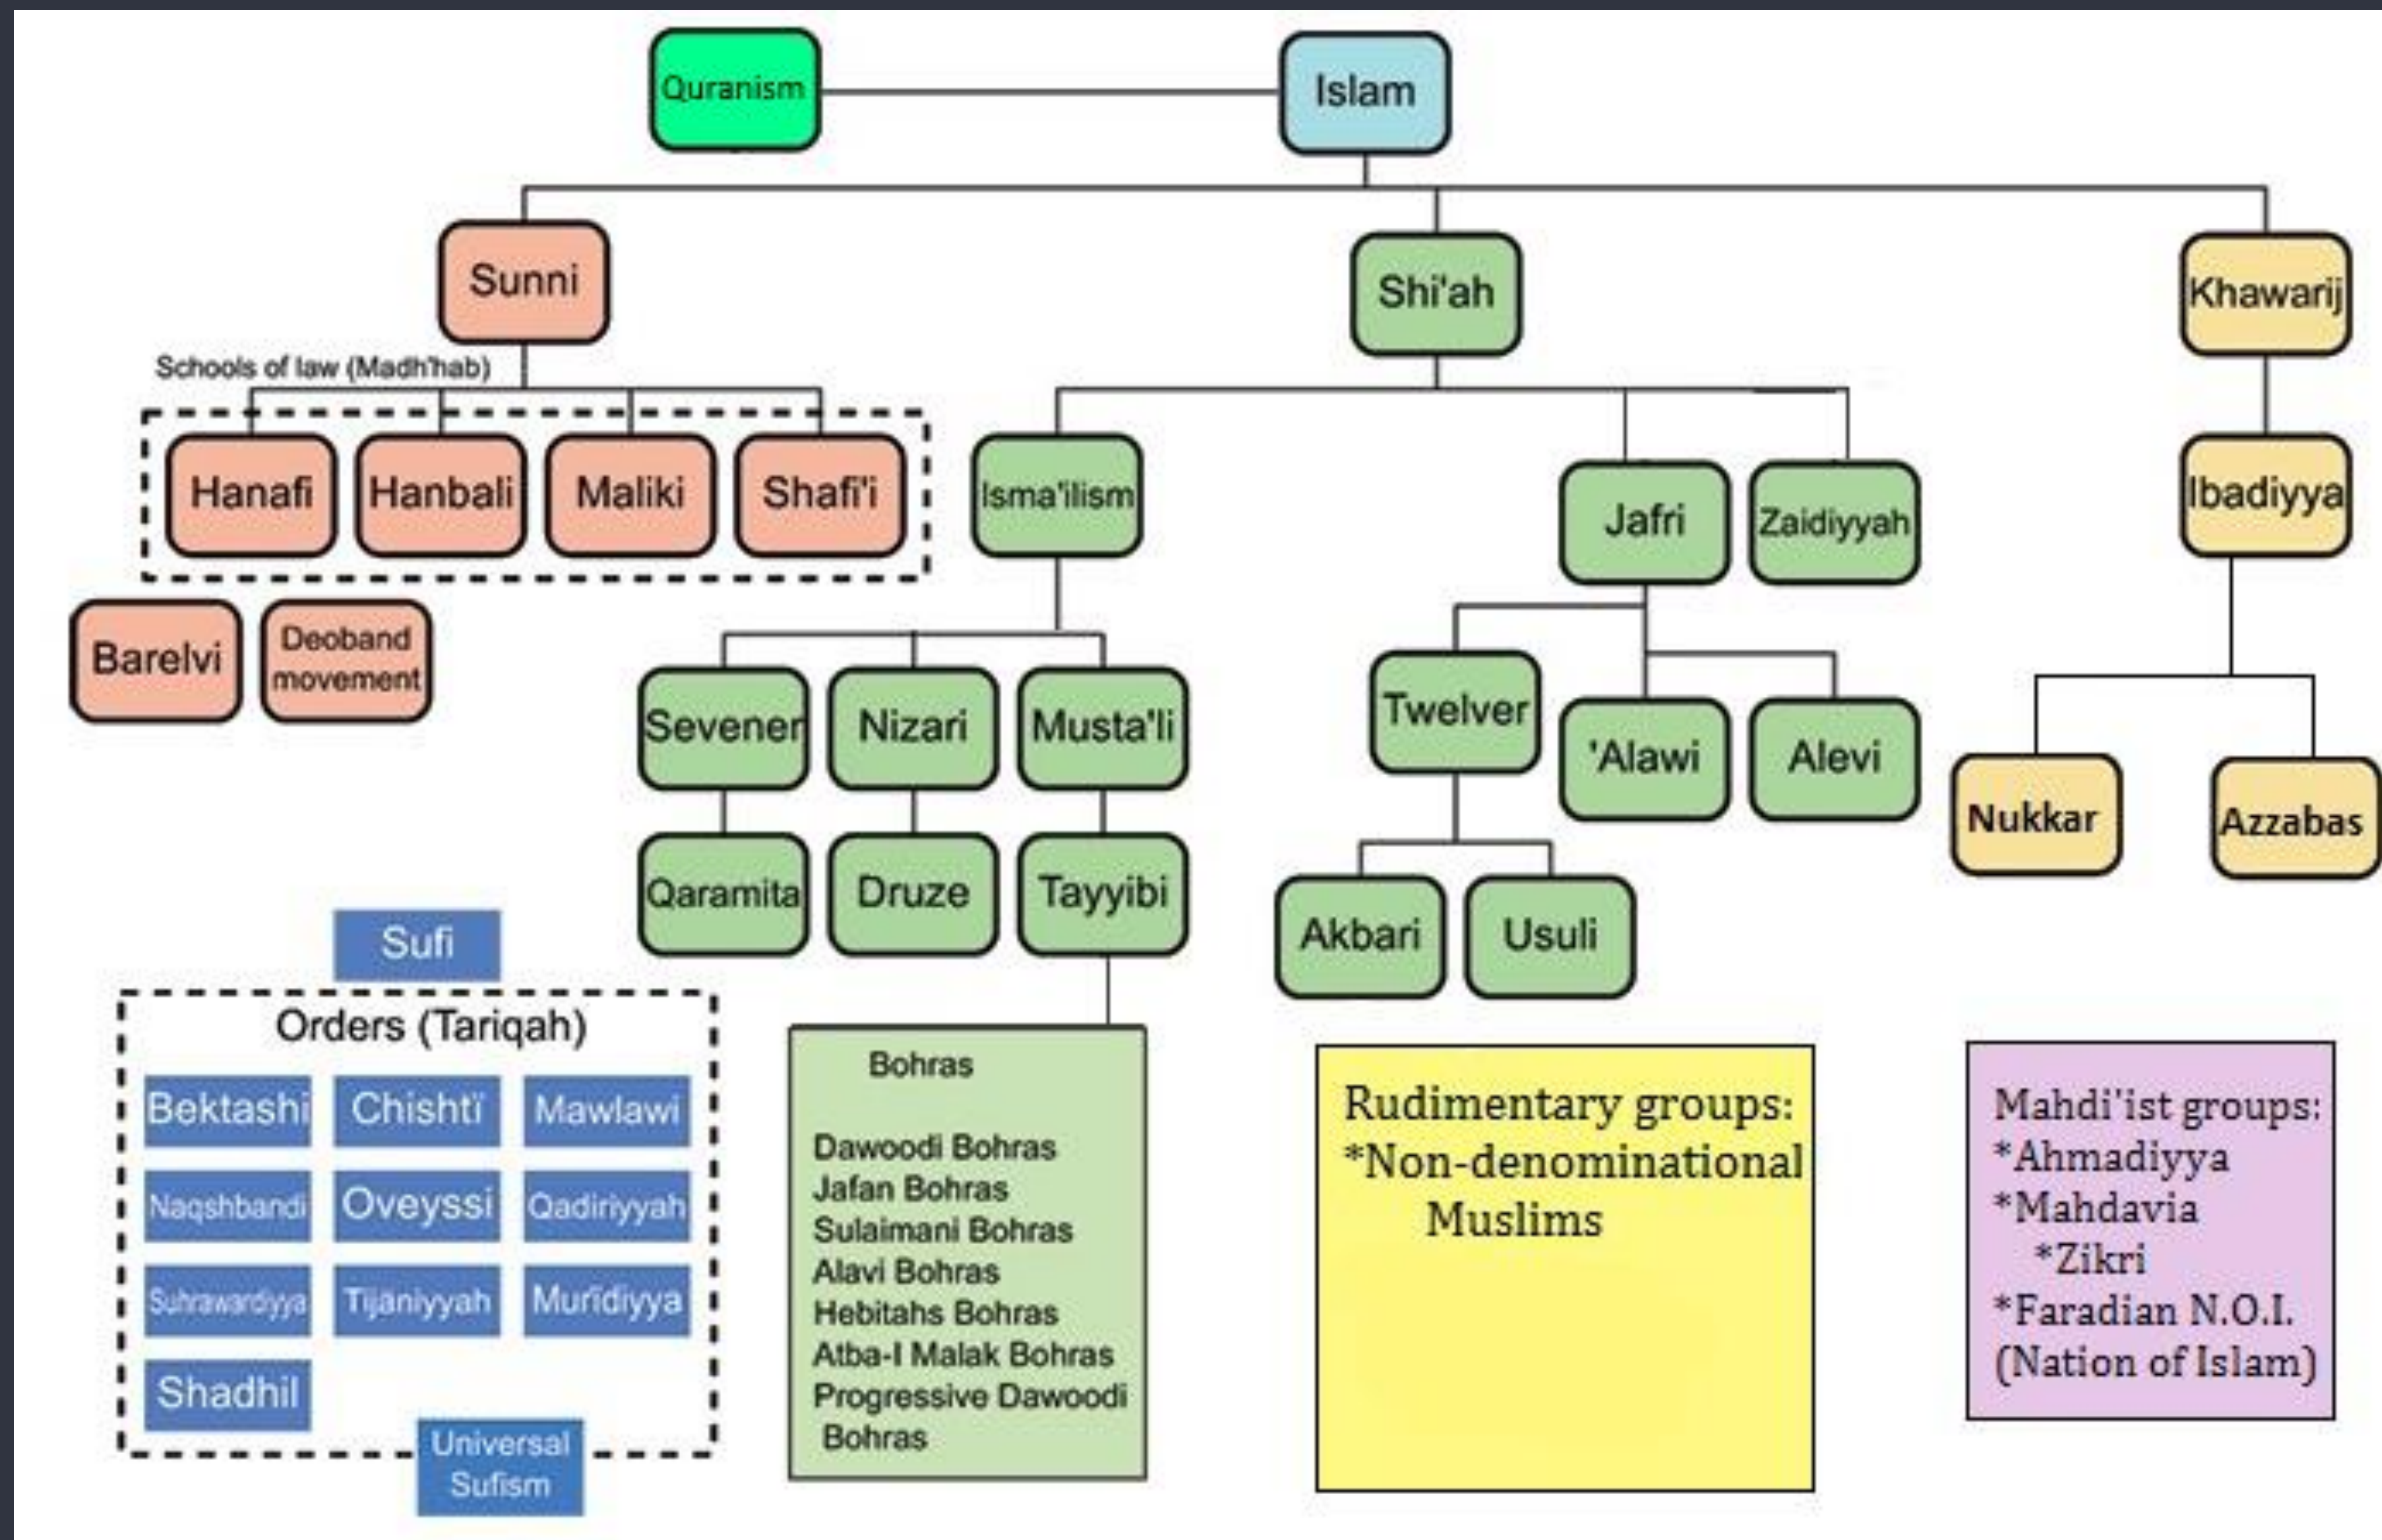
Quranism
Islam

Sunni
Shi'ah
Khawarij

Schools of law (Madh'hab)
Hanafi
Hanbali
Maliki
Shafi'i

Barelvi
Deoband movement

Isma'ilism
Jafri
Zaidiyyah
Ibadiyya

Sevener
Nizari
Musta'li
Qaramita
Druze
Tayyibi

Twelver
'Alawi
Alevi
Akbari
Usuli

Nukkar
Azzabas

Sufi
Orders (Tariqah)
Bektashi
Chishti
Mawlawi
Naqshbandi
Oveyssi
Qadiriyyah
Suhrawardiyya
Tijaniyyah
Muridiyya
Shadhil
Universal Sufism

Bohras

Dawoodi Bohras
Jafari Bohras
Sulaimani Bohras
Alavi Bohras
Hebitahs Bohras
Atba-I Malak Bohras
Progressive Dawoodi Bohras

Rudimentary groups:
*Non-denominational Muslims

Mahdi'ist groups:
*Ahmadiyya
*Mahdavia
*Zikri
*Faradian N.O.I.
(Nation of Islam)